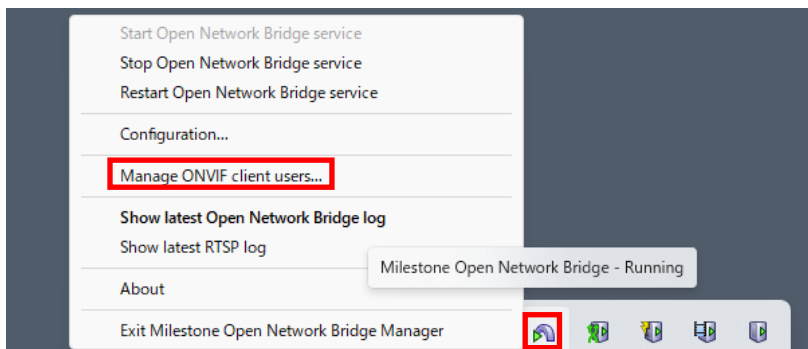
Start Open Network Bridge service
Stop Open Network Bridge service
Restart Open Network Bridge service

Configuration...

Manage ONVIF client users...

Show latest Open Network Bridge log
Show latest RTSP log

About

Exit Milestone Open Network Bridge Manager

Milestone Open Network Bridge - Running